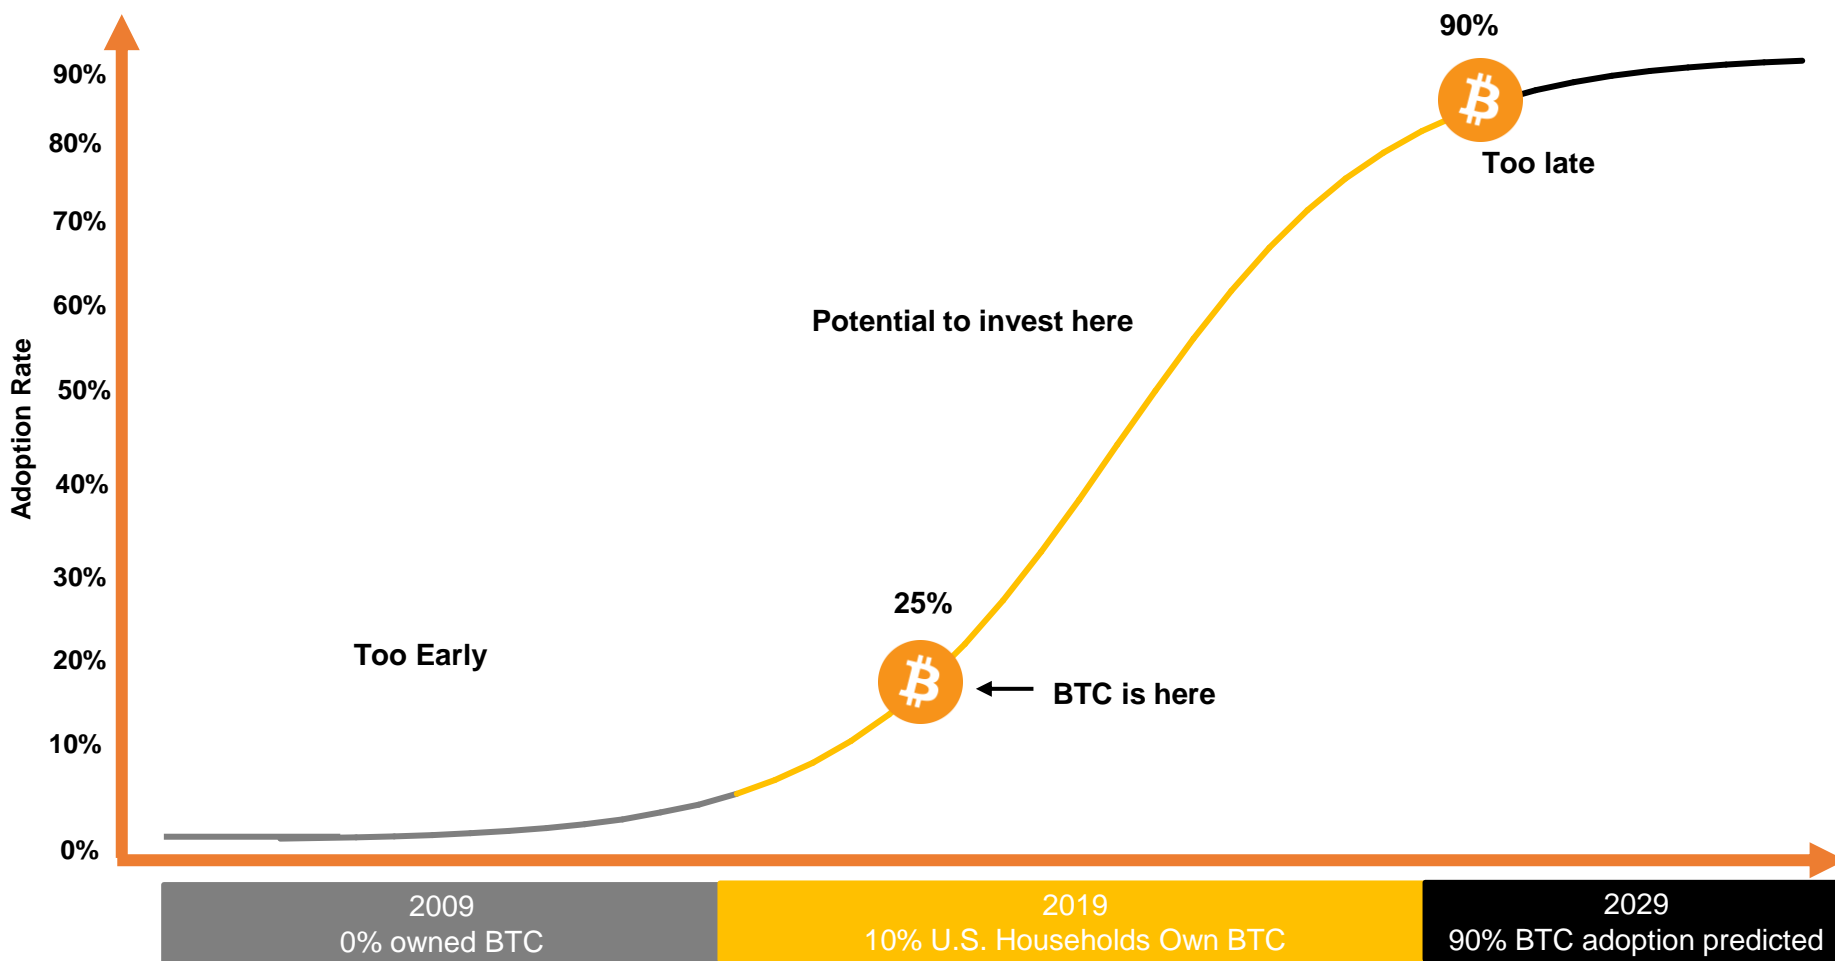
90%

90%
80%
70%
60%
50%
40%
30%
20%
10%
0%

Adoption Rate

Too late

Potential to invest here

25%

Too Early

BTC is here

2009
0% owned BTC

2019
10% U.S. Households Own BTC

2029
90% BTC adoption predicted